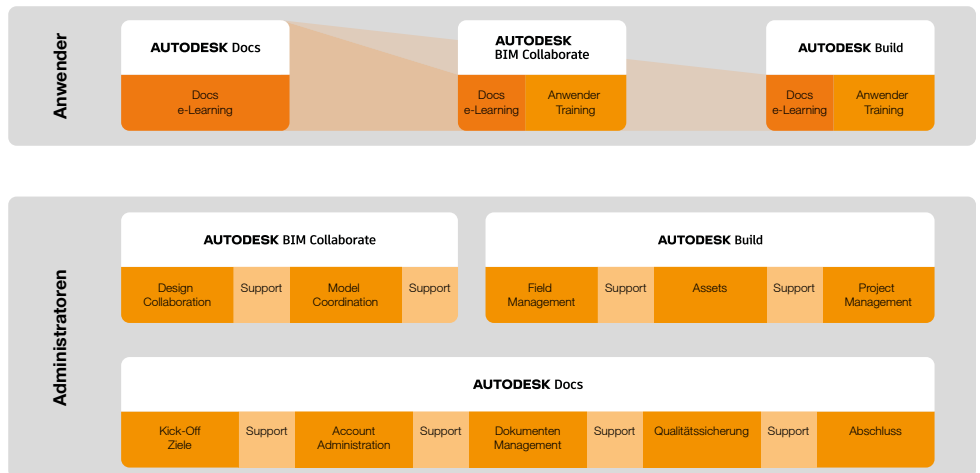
Anwender

AUTODESK Docs

Docs e-Learning

AUTODESK BIM Collaborate

Docs e-Learning

Anwender Training

AUTODESK Build

Docs e-Learning

Anwender Training

Administratoren

AUTODESK BIM Collaborate

| Design Collaboration | Support | Model Coordination | Support |
|---|---|---|---|

AUTODESK Build

| Field Management | Support | Assets | Support | Project Management |
|---|---|---|---|---|

AUTODESK Docs

| Kick-Off Ziele | Support | Account Administration | Support | Dokumenten Management | Support | Qualitätssicherung | Support | Abschluss |
|---|---|---|---|---|---|---|---|---|